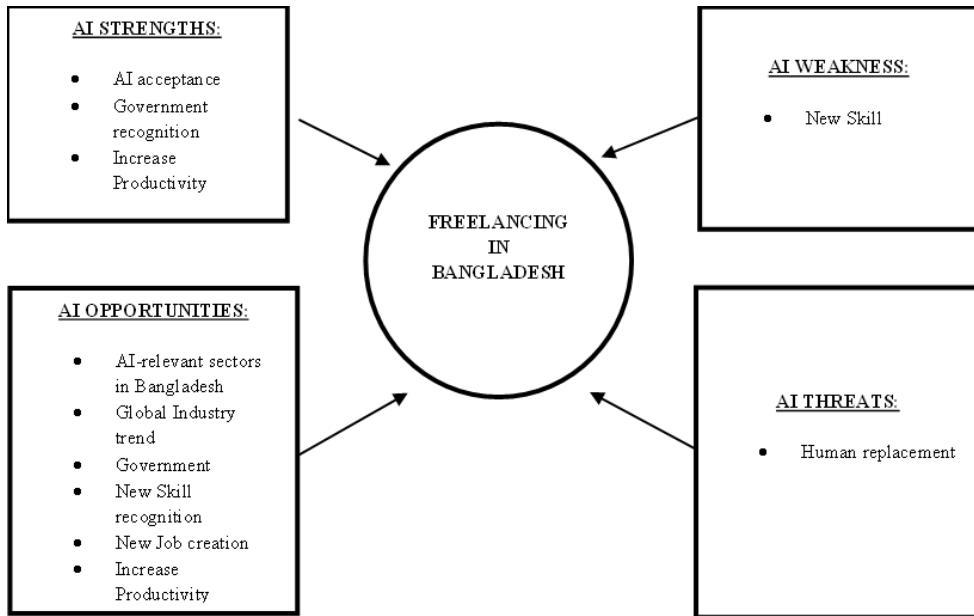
AI STRENGTHS:

- AI acceptance
- Government recognition
- Increase Productivity

AI WEAKNESS:

- New Skill

FREELANCING IN BANGLADESH

AI OPPORTUNITIES:

- AI-relevant sectors in Bangladesh
- Global Industry trend
- Government
- New Skill recognition
- New Job creation
- Increase Productivity

AI THREATS:

- Human replacement